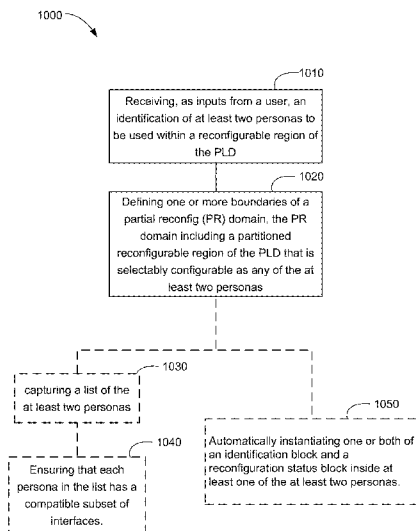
1000

1010

Receiving, as inputs from a user, an identification of at least two personas to be used within a reconfigurable region of the PLD

1020

Defining one or more boundaries of a partial reconfig (PR) domain, the PR domain including a partitioned reconfigurable region of the PLD that is selectably configurable as any of the at least two personas

1030

capturing a list of the at least two personas

1040

Ensuring that each persona in the list has a compatible subset of interfaces.

1050

Automatically instantiating one or both of an identification block and a reconfiguration status block inside at least one of the at least two personas.